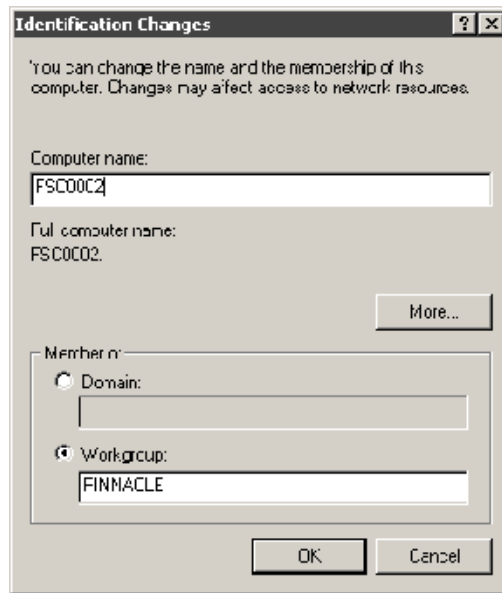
Identification Changes

? X

You can change the name and the membership of this computer. Changes may affect access to network resources.

Computer name:

FSC00C2

Full computer name:
FSC0C02.

More...

Member of

Domain:

Workgroup:

FINNACLE

OK

Cancel